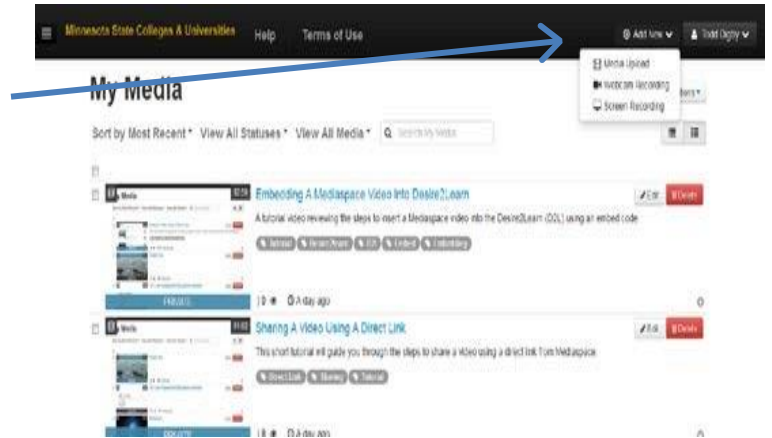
Minnesota State Colleges & Universities Help Terms of Use

Add New Todd Digby

Media Upload
Webcam Recording
Screen Recording

My Media

Sort by Most Recent View All Statuses View All Media Search My Media

Embedding A Mediaspace Video Into Desire2Learn

A tutorial video reviewing the steps to insert a Mediaspace video into the Desire2Learn (D2L) using an embed code

Tutorial Desire2Learn D2L Embed Embedding

PRIVATE

Edit Delete

0 A day ago

Sharing A Video Using A Direct Link

This short tutorial will guide you through the steps to share a video using a direct link from Mediaspace

Direct Link Sharing Tutorial

Edit Delete

0 A day ago